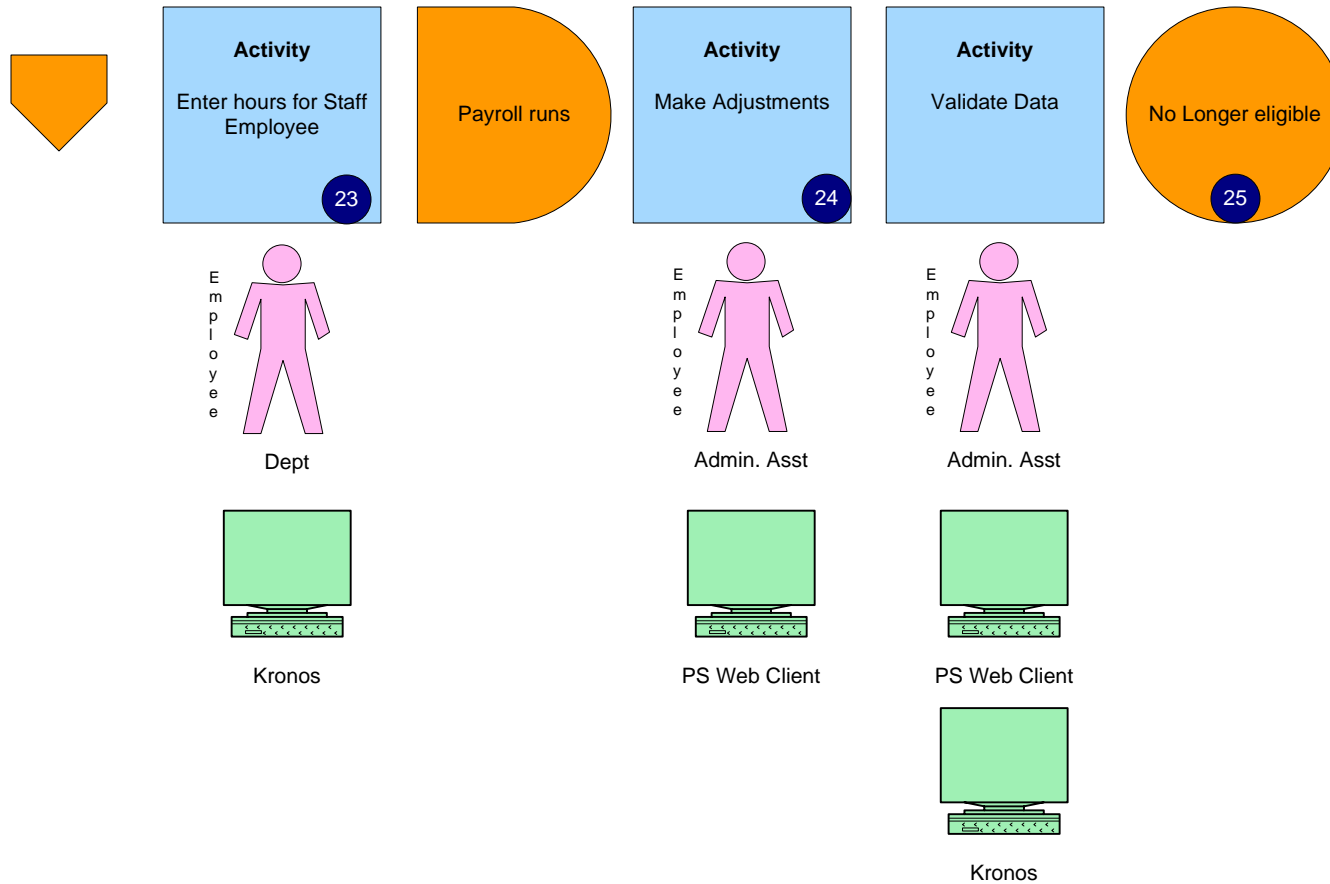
Activity

Enter hours for Staff Employee

23

Payroll runs

Activity

Make Adjustments

24

Activity

Validate Data

No Longer eligible

25

Employee

Dept

Kronos

Employee

Admin. Asst

PS Web Client

Employee

Admin. Asst

PS Web Client

Kronos